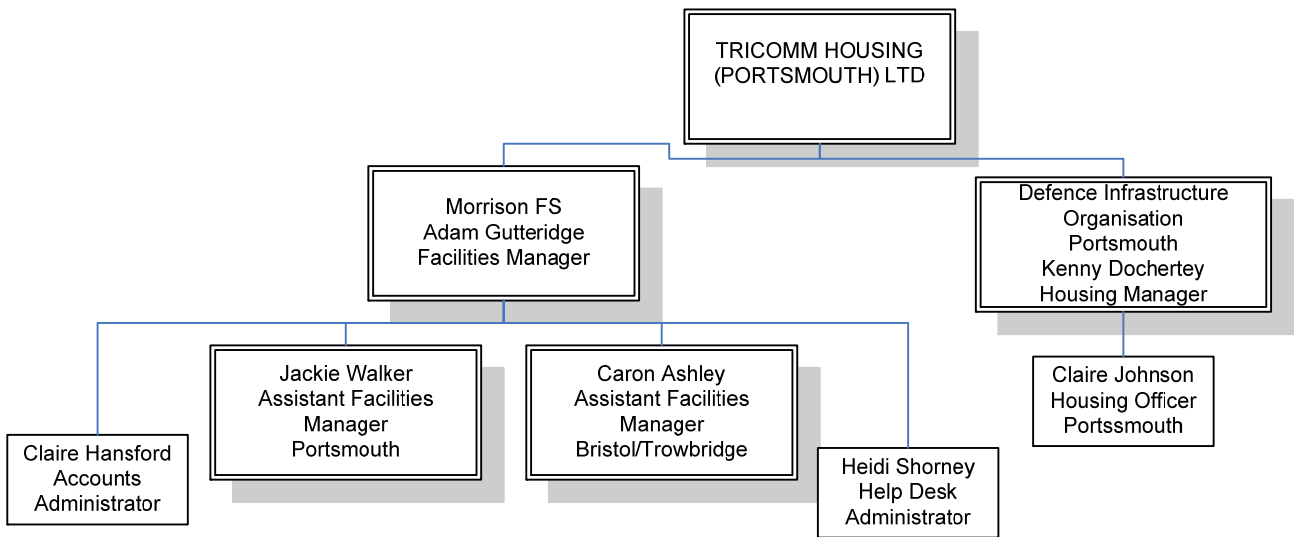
TRICOMM HOUSING
(PORTSMOUTH) LTD

Morrison FS
Adam Gutteridge
Facilities Manager

Defence Infrastructure
Organisation
Portsmouth
Kenny Dochertey
Housing Manager

Claire Hansford
Accounts
Administrator

Jackie Walker
Assistant Facilities
Manager
Portsmouth

Caron Ashley
Assistant Facilities
Manager
Bristol/Trowbridge

Heidi Shorney
Help Desk
Administrator

Claire Johnson
Housing Officer
Portssmouth